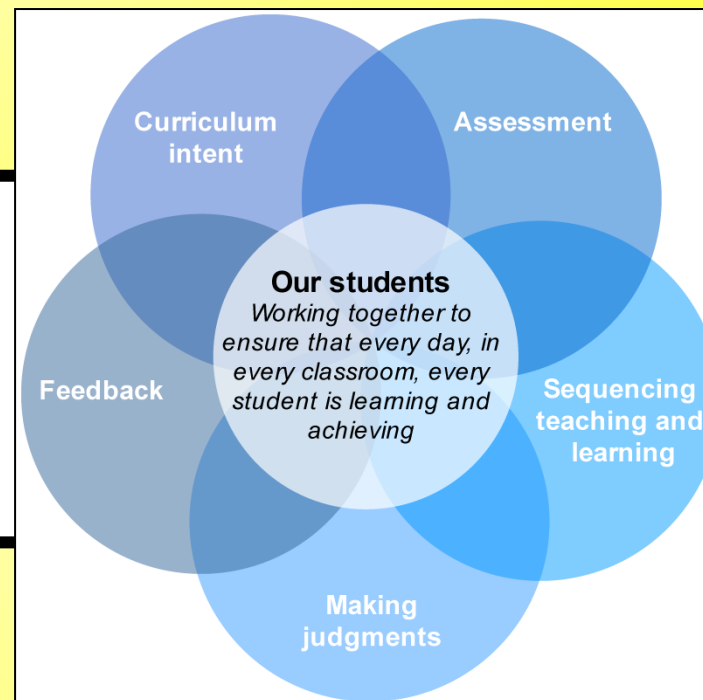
Curriculum intent

Assessment

Our students
Working together to ensure that every day, in every classroom, every student is learning and achieving

Feedback

Sequencing teaching and learning

Making judgments